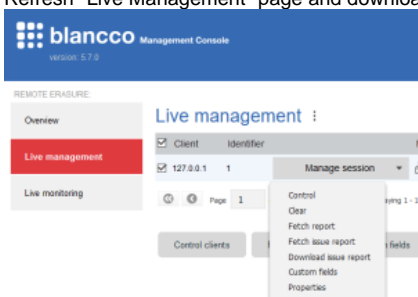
Refresh "Live Management" page and downlo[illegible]

blancco Management Console
version: 5.7.0

REMOTE ERASURE:
Overview
Live management
Live monitoring

Live management ⋮

| Client | Identifier | |
|---|---|---|
| 127.0.0.1 | 1 | Manage session ▾ |

Page 1
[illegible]ying 1 - 1

Control clients
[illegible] fields

Control
Clear
Fetch report
Fetch issue report
Download issue report
Custom fields
Properties